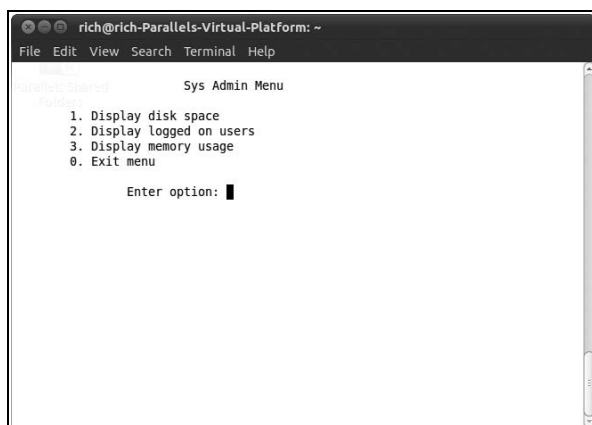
rich@rich-Parallels-Virtual-Platform: ~

File Edit View Search Terminal Help

Parallels Shared Folders

Sys Admin Menu

1. Display disk space
2. Display logged on users
3. Display memory usage
0. Exit menu

Enter option: